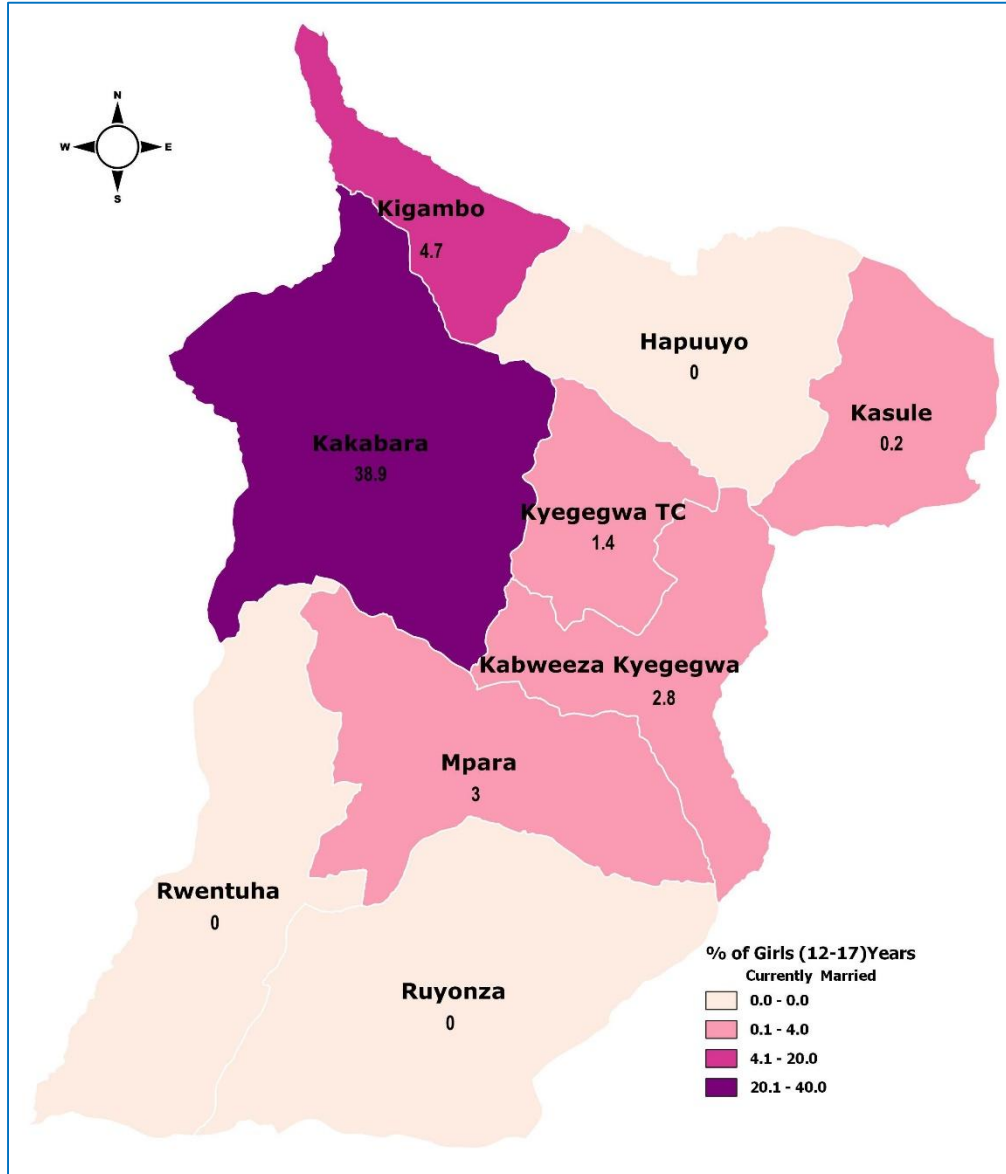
N
W E
S

Kigambo
4.7

Hapuuyo
0

Kasule
0.2

Kakabara
38.9

Kyegegwa TC
1.4

Kabweeza Kyegegwa
2.8

Mpara
3

Rwentuha
0

Ruyonza
0

% of Girls (12-17)Years
Currently Married

0.0 - 0.0
0.1 - 4.0
4.1 - 20.0
20.1 - 40.0